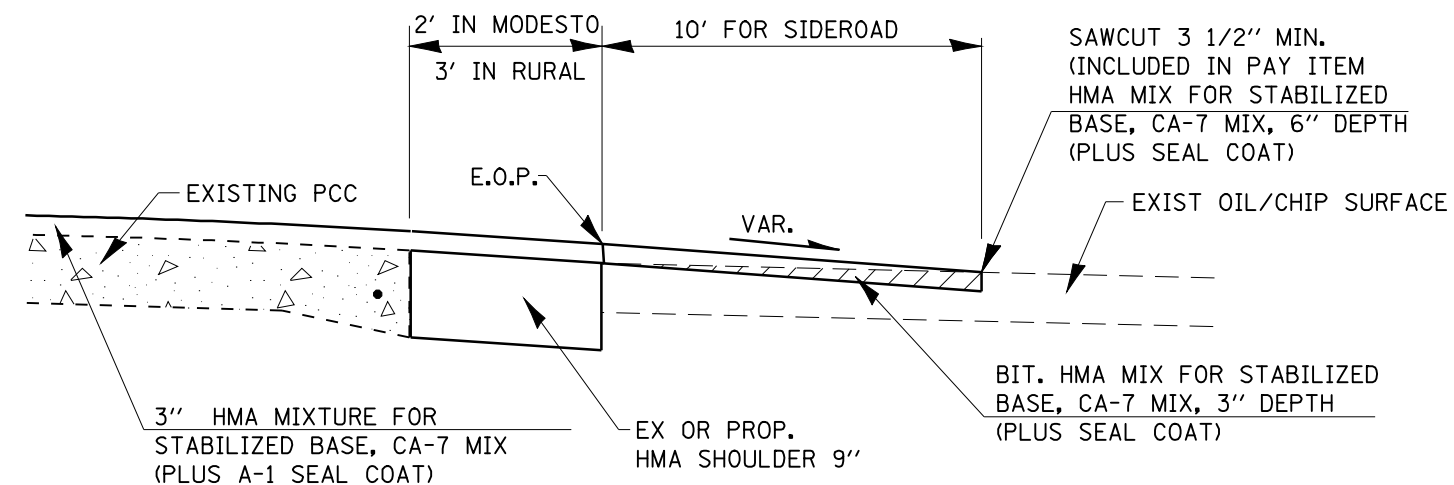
2' IN MODESTO

3' IN RURAL

10' FOR SIDEROAD

SAWCUT 3 1/2'' MIN. (INCLUDED IN PAY ITEM HMA MIX FOR STABILIZED BASE, CA-7 MIX, 6'' DEPTH (PLUS SEAL COAT)

EXISTING PCC

E.O.P.

VAR.

EXIST OIL/CHIP SURFACE

BIT. HMA MIX FOR STABILIZED BASE, CA-7 MIX, 3'' DEPTH (PLUS SEAL COAT)

3'' HMA MIXTURE FOR STABILIZED BASE, CA-7 MIX (PLUS A-1 SEAL COAT)

EX OR PROP. HMA SHOULDER 9''